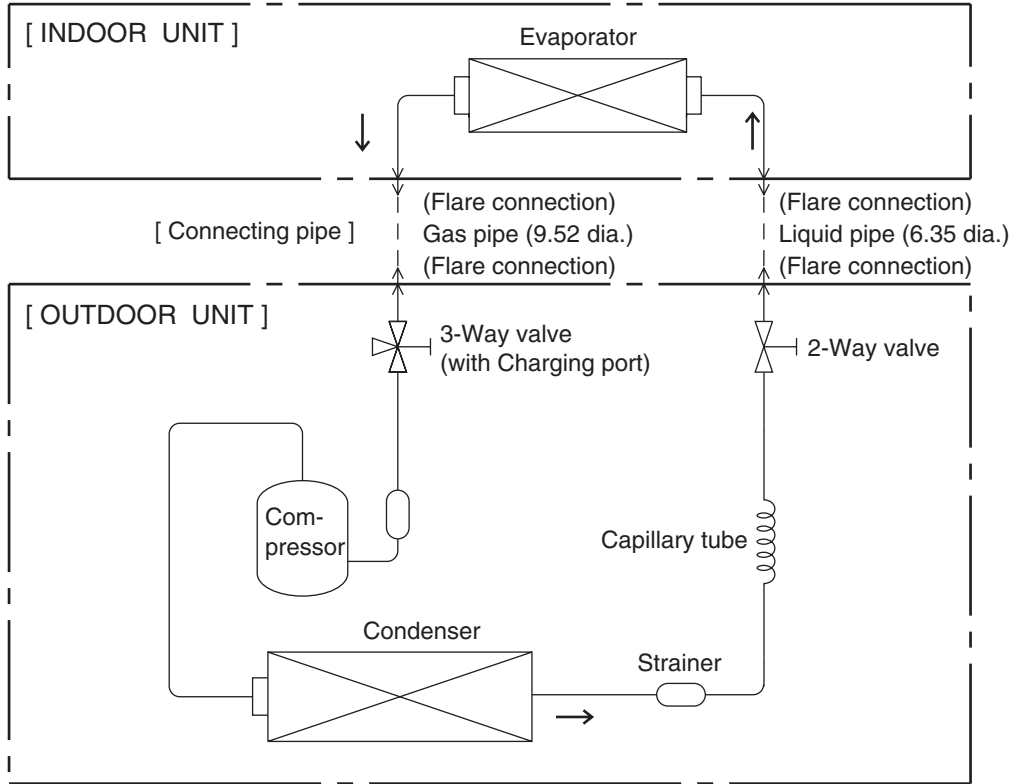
[ INDOOR UNIT ]

Evaporator

[ Connecting pipe ]

(Flare connection)
Gas pipe (9.52 dia.)
(Flare connection)

(Flare connection)
Liquid pipe (6.35 dia.)
(Flare connection)

[ OUTDOOR UNIT ]

3-Way valve
(with Charging port)

2-Way valve

Compressor

Capillary tube

Condenser

Strainer